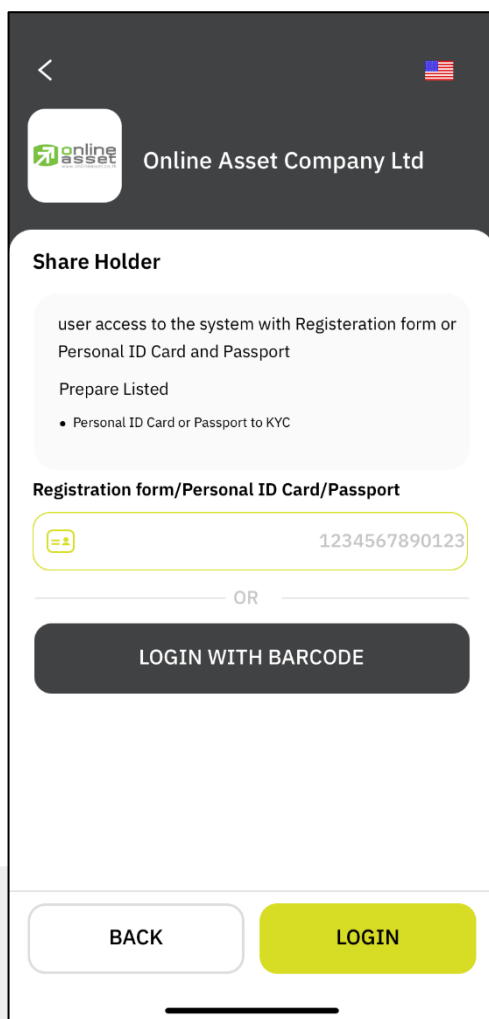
<

online asset

Online Asset Company Ltd

Share Holder

user access to the system with Registeration form or Personal ID Card and Passport

Prepare Listed

• Personal ID Card or Passport to KYC

Registration form/Personal ID Card/Passport

1234567890123

OR

LOGIN WITH BARCODE

BACK

LOGIN